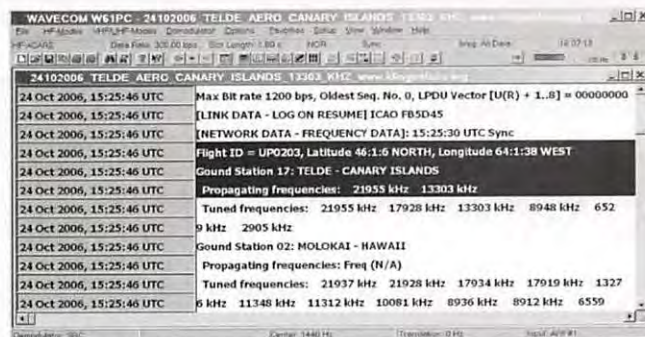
WAVECOM W61PC - 24102006 TELDE AERO CANARY ISLANDS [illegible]

File HF-Modes VHF/UHF-Modes Demodulator Options Functions Setup View Window Help

HF-ACARS Data Rate: 300.00 bps Slot Length: 1.80 s NOR Sync Freq: At Date 16:07:13

24102006 TELDE AERO CANARY ISLANDS 13303 KHZ www.klingenfuss.org

| | |
|---|---|
| 24 Oct 2006, 15:25:46 UTC | Max Bit rate 1200 bps, Oldest Seq. No. 0, LPDU Vector [U(R) + 1..8] = 00000000 |
| 24 Oct 2006, 15:25:46 UTC | [LINK DATA - LOG ON RESUME] ICAO FB5D45 |
| 24 Oct 2006, 15:25:46 UTC | [NETWORK DATA - FREQUENCY DATA]: 15:25:30 UTC Sync |
| 24 Oct 2006, 15:25:46 UTC | Flight ID = UP0203, Latitude 46:1:6 NORTH, Longitude 64:1:38 WEST |
| 24 Oct 2006, 15:25:46 UTC | Gound Station 17: TELDE - CANARY ISLANDS |
| 24 Oct 2006, 15:25:46 UTC | Propagating frequencies: 21955 kHz 13303 kHz |
| 24 Oct 2006, 15:25:46 UTC | Tuned frequencies: 21955 kHz 17928 kHz 13303 kHz 8948 kHz 652 |
| 24 Oct 2006, 15:25:46 UTC | 9 kHz 2905 kHz |
| 24 Oct 2006, 15:25:46 UTC | Gound Station 02: MOLOKAI - HAWAII |
| 24 Oct 2006, 15:25:46 UTC | Propagating frequencies: Freq (N/A) |
| 24 Oct 2006, 15:25:46 UTC | Tuned frequencies: 21937 kHz 21928 kHz 17934 kHz 17919 kHz 1327 |
| 24 Oct 2006, 15:25:46 UTC | 6 kHz 11348 kHz 11312 kHz 10081 kHz 8936 kHz 8912 kHz 6559 |

Demodulator: PSK Center: 1440 Hz Translation: 0 Hz Input: AFP #1